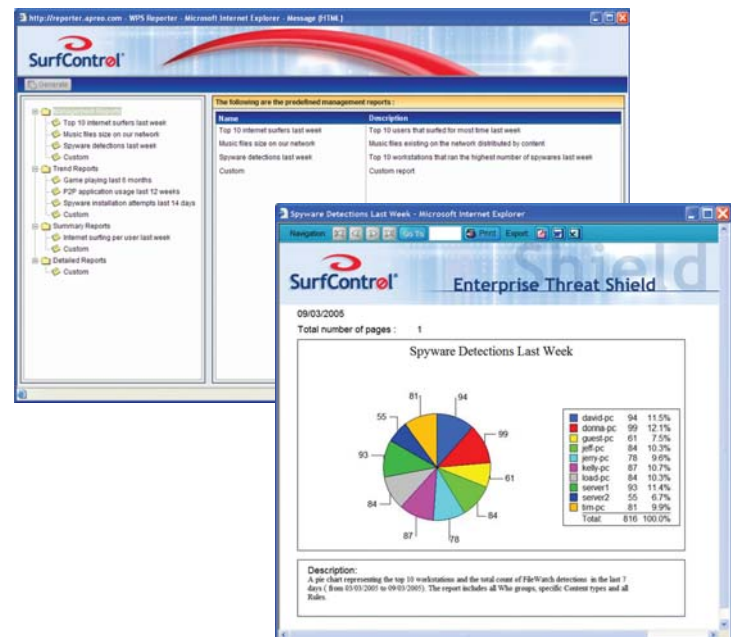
http://reporter.apree.com - WPS Reporter - Microsoft Internet Explorer - Message (HTML)

SurfControl

Generate

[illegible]
Top 10 internet surfers last week
Music files size on our network
Spyware detections last week
Custom
Trend Reports
Game playing last 6 months
P2P application usage last 12 weeks
Spyware installation attempts last 14 days
Custom
Summary Reports
Internet surfing per user last week
Custom
Detailed Reports
Custom

The following are the predefined management reports :

| Name | Description |
|---|---|
| Top 10 internet surfers last week | Top 10 users that surfed for most time last week |
| Music files size on our network | Music files existing on the network distributed by content |
| Spyware detections last week | Top 10 workstations that ran the highest number of spywares last week |
| Custom | Custom report |

Spyware Detections Last Week - Microsoft Internet Explorer

Navigation: Go To Print Export:

SurfControl

Enterprise Threat Shield

Shield

09/03/2005

Total number of pages : 1

Spyware Detections Last Week

94
99
61
84
78
87
84
93
55
81

| | | |
|---|---|---|
| david-pc | 94 | 11.5% |
| donna-pc | 99 | 12.1% |
| guest-pc | 61 | 7.5% |
| jeff-pc | 84 | 10.3% |
| jerry-pc | 78 | 9.6% |
| kelly-pc | 87 | 10.7% |
| load-pc | 84 | 10.3% |
| server1 | 93 | 11.4% |
| server2 | 55 | 6.7% |
| tim-pc | 81 | 9.9% |
| Total: | 816 | 100.0% |

Description:
A pie chart representing the top 10 workstations and the total count of FileWatch detections in the last 7 days ( from 03/03/2005 to 09/03/2005). The report includes all Who groups, specific Content types and all Rules.